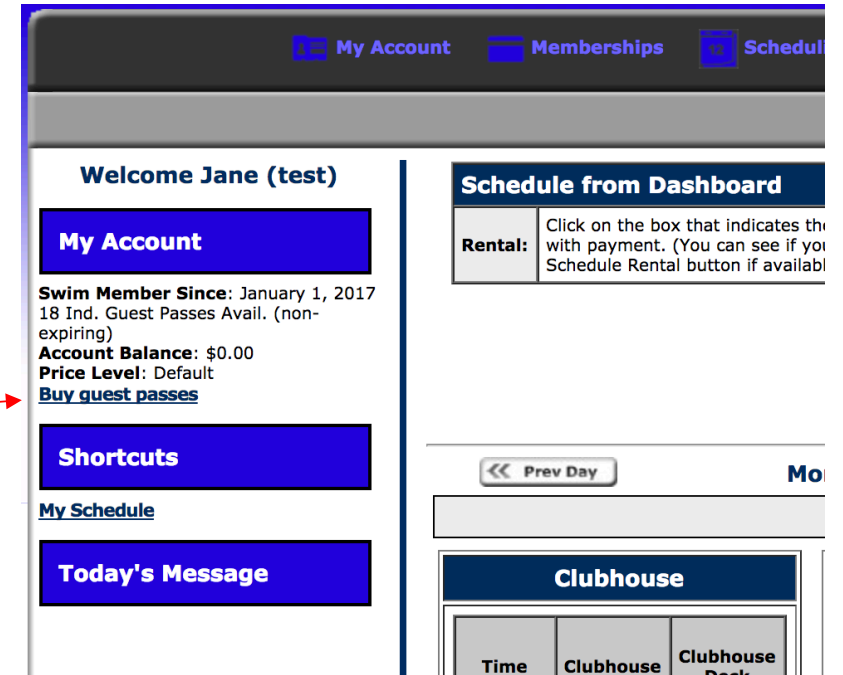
My Account Memberships Schedul

Welcome Jane (test)

My Account

Swim Member Since: January 1, 2017
18 Ind. Guest Passes Avail. (non-expiring)
Account Balance: $0.00
Price Level: Default
Buy guest passes

Shortcuts

My Schedule

Today's Message

Schedule from Dashboard

| Rental: | Click on the box that indicates th with payment. (You can see if you Schedule Rental button if availab |
|---|---|

Prev Day

Mo

Clubhouse

| Time | Clubhouse | Clubhouse Deck |
|---|---|---|